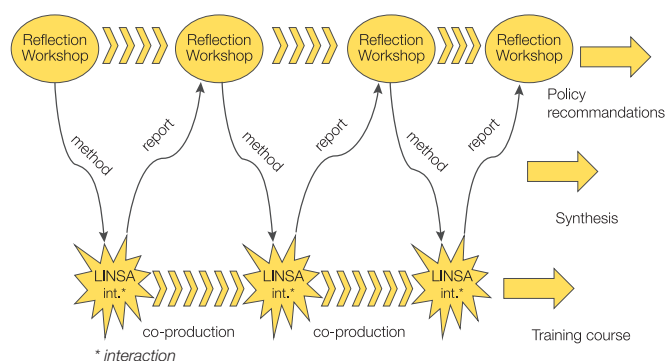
Reflection Workshop

Reflection Workshop

Reflection Workshop

Reflection Workshop

Policy recommandations

method

report

method

report

method

report

Synthesis

LINSA int.*

LINSA int.*

LINSA int.*

co-production

co-production

Training course

* interaction